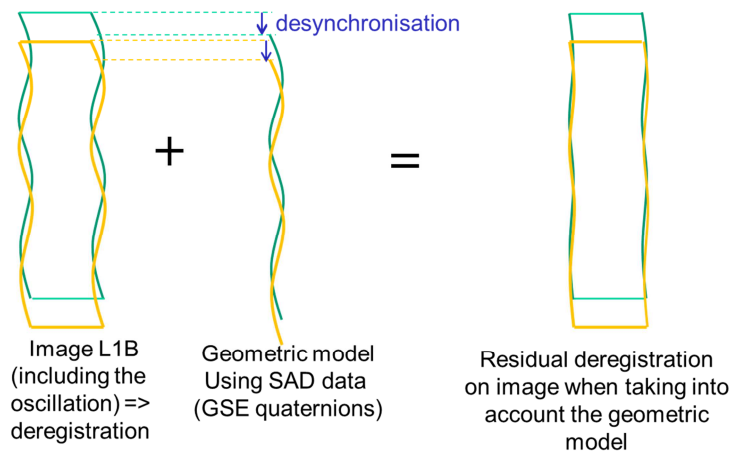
desynchronisation

+

=

Image L1B (including the oscillation) => deregistration

Geometric model Using SAD data (GSE quaternions)

Residual deregistration on image when taking into account the geometric model